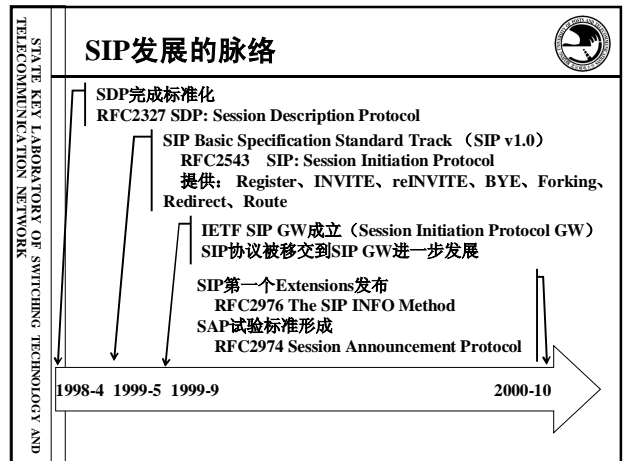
STATE KEY LABORATORY OF SWITCHING TECHNOLOGY AND TELECOMMUNICATION NETWORK

SIP发展的脉络

SDP完成标准化
RFC2327 SDP: Session Description Protocol

SIP Basic Specification Standard Track （SIP v1.0）
RFC2543 SIP: Session Initiation Protocol
提供：Register、INVITE、reINVITE、BYE、Forking、Redirect、Route

IETF SIP GW成立（Session Initiation Protocol GW）
SIP协议被移交到SIP GW进一步发展

SIP第一个Extensions发布
RFC2976 The SIP INFO Method
SAP试验标准形成
RFC2974 Session Announcement Protocol

1998-4 1999-5 1999-9 2000-10